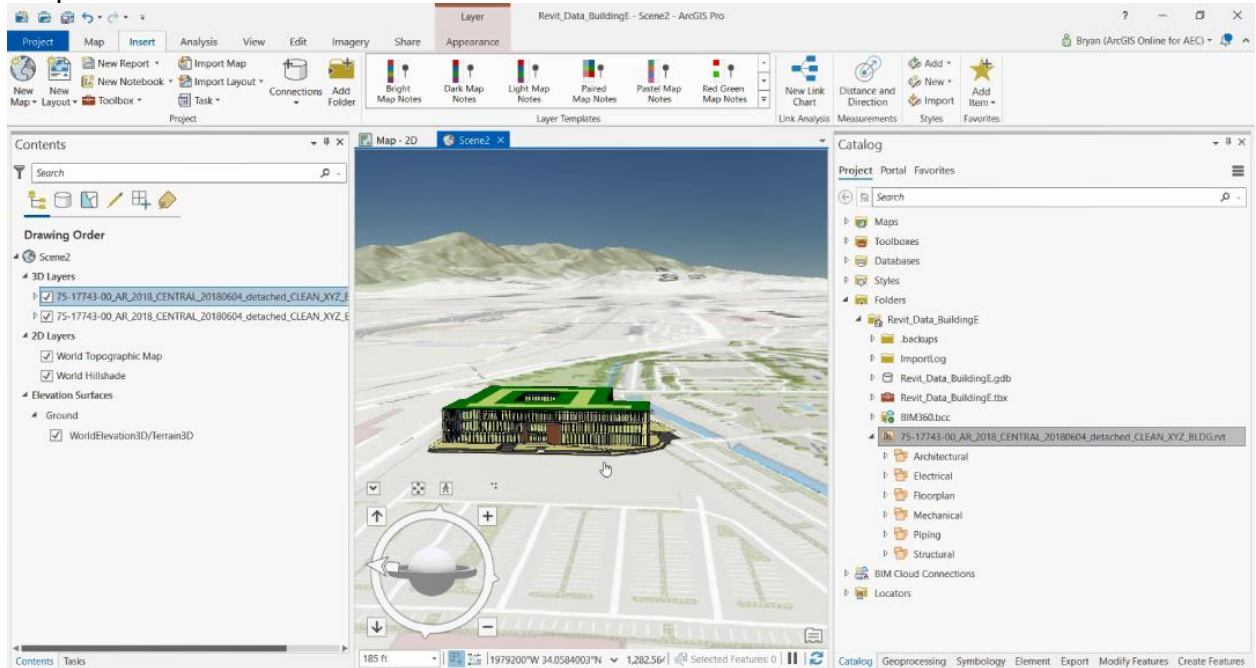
Layer
Appearance
Revit_Data_BuildingE - Scene2 - ArcGIS Pro
? — ☐ ✕
Project Map Insert Analysis View Edit Imagery Share
Bryan (ArcGIS Online for AEC)
New Map New Layout New Report New Notebook Toolbox Import Map Import Layout Task Connections Add Folder
Project
Bright Map Notes Dark Map Notes Light Map Notes Paired Map Notes Pastel Map Notes Red Green Map Notes
Layer Templates
New Link Chart
Link Analysis
Distance and Direction
Measurements
Add New Import
Styles
Add Item
Favorites

Contents
Search
Drawing Order
Scene2
3D Layers
75-17743-00_AR_2018_CENTRAL_20180604_detached_CLEAN_XYZ_E
75-17743-00_AR_2018_CENTRAL_20180604_detached_CLEAN_XYZ_E
2D Layers
World Topographic Map
World Hillshade
Elevation Surfaces
Ground
WorldElevation3D/Terrain3D
Contents Tasks

Map - 2D Scene2
185 ft 1979200"W 34.0584003"N 1,282.56 Selected Features: 0

Catalog
Project Portal Favorites
Search
Maps
Toolboxes
Databases
Styles
Folders
Revit_Data_BuildingE
.backups
ImportLog
Revit_Data_BuildingE.gdb
Revit_Data_BuildingE.tbx
BIM360.bcc
75-17743-00_AR_2018_CENTRAL_20180604_detached_CLEAN_XYZ_BLDG.rvt
Architectural
Electrical
Floorplan
Mechanical
Piping
Structural
BIM Cloud Connections
Locators
Catalog Geoprocessing Symbology Element Export Modify Features Create Features